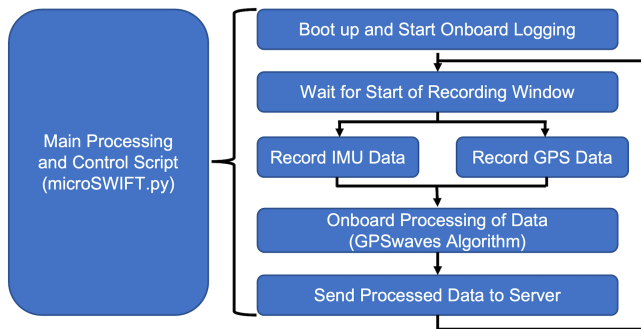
Main Processing and Control Script (microSWIFT.py)

Boot up and Start Onboard Logging

Wait for Start of Recording Window

Record IMU Data

Record GPS Data

Onboard Processing of Data (GPSwaves Algorithm)

Send Processed Data to Server